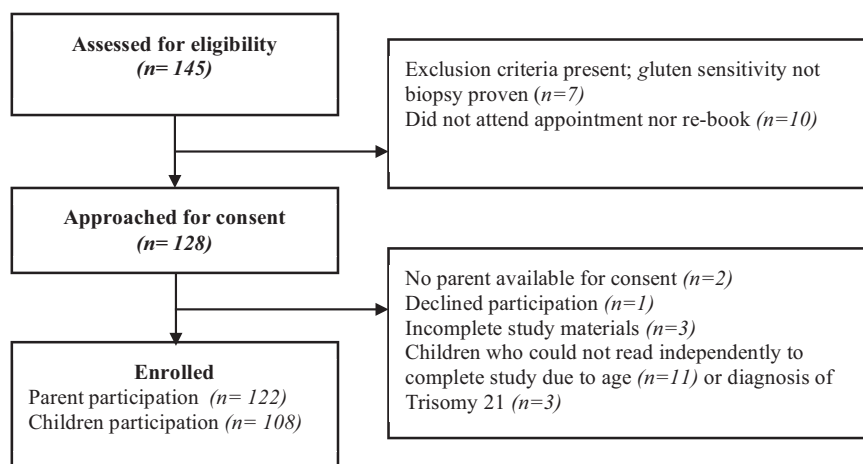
Assessed for eligibility
(n= 145)

Exclusion criteria present; gluten sensitivity not biopsy proven (n=7)
Did not attend appointment nor re-book (n=10)

Approached for consent
(n= 128)

No parent available for consent (n=2)
Declined participation (n=1)
Incomplete study materials (n=3)
Children who could not read independently to complete study due to age (n=11) or diagnosis of Trisomy 21 (n=3)

Enrolled
Parent participation (n= 122)
Children participation (n= 108)